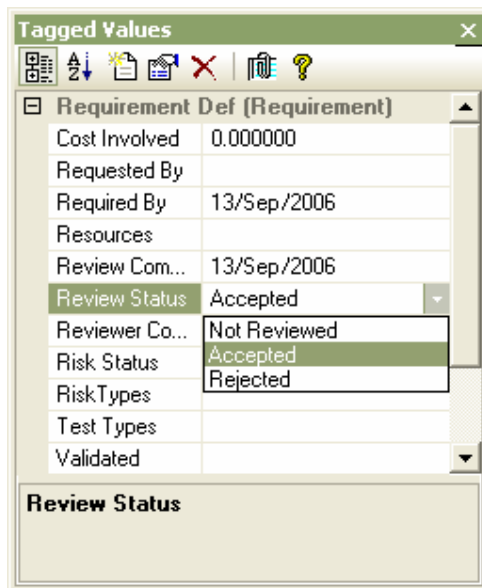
Tagged Values

⊟ Requirement Def (Requirement)

| | |
|---|---|
| Cost Involved | 0.000000 |
| Requested By | |
| Required By | 13/Sep/2006 |
| Resources | |
| Review Com... | 13/Sep/2006 |
| Review Status | Accepted |
| Reviewer Co... | Not Reviewed |
| Risk Status | Accepted |
| RiskTypes | Rejected |
| Test Types | |
| Validated | |

Review Status